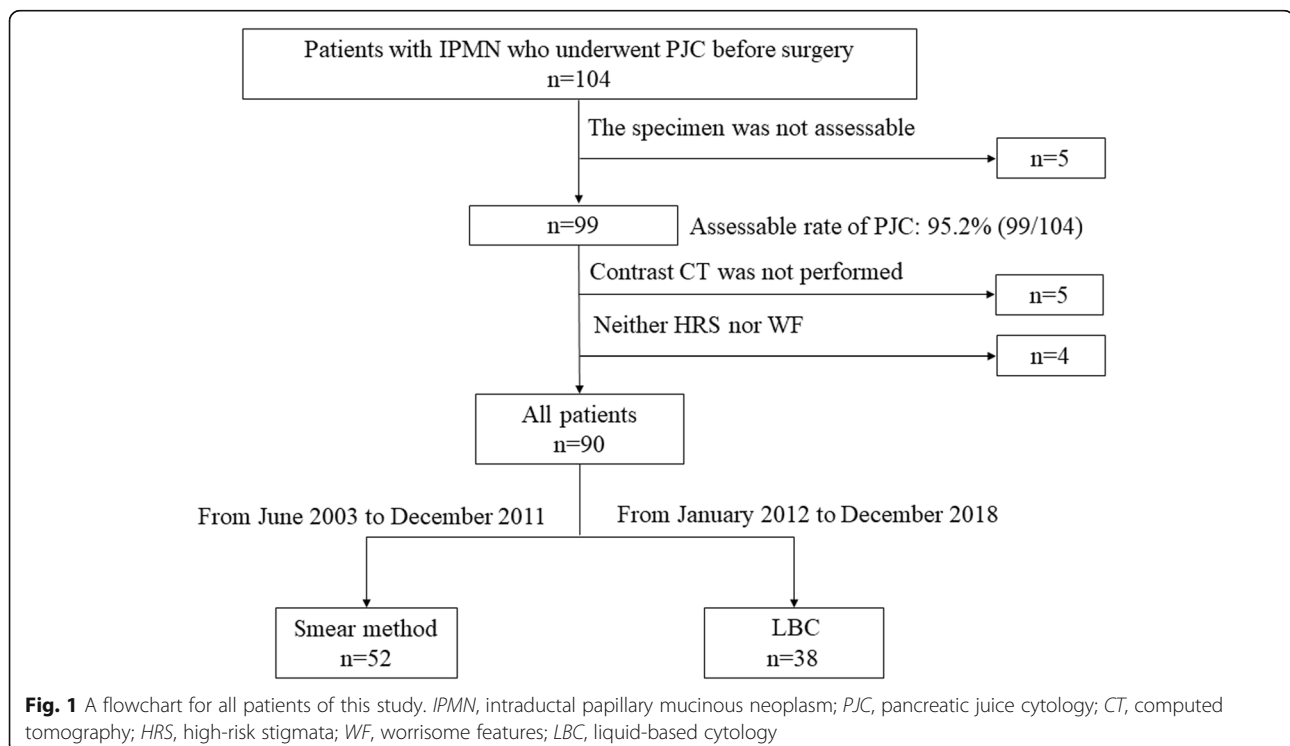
Patients with IPMN who underwent PJC before surgery
n=104

The specimen was not assessable

n=5

n=99

Assessable rate of PJC: 95.2% (99/104)

Contrast CT was not performed

n=5

Neither HRS nor WF

n=4

All patients
n=90

From June 2003 to December 2011

From January 2012 to December 2018

Smear method
n=52

LBC
n=38

**Fig. 1** A flowchart for all patients of this study. *IPMN*, intraductal papillary mucinous neoplasm; *PJC*, pancreatic juice cytology; *CT*, computed tomography; *HRS*, high-risk stigmata; *WF*, worrisome features; *LBC*, liquid-based cytology